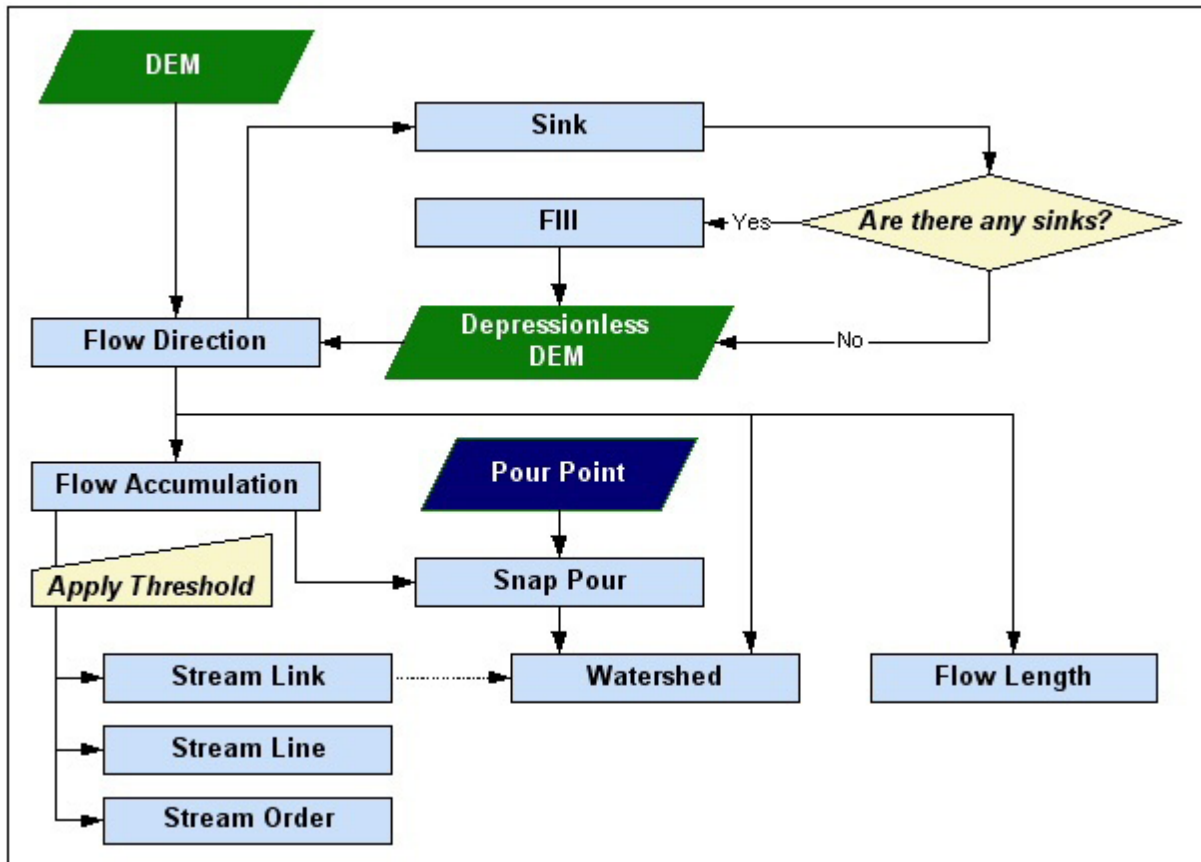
DEM

Sink

Are there any sinks?

Yes

Fill

No

Flow Direction

Depressionless DEM

Flow Accumulation

Pour Point

Apply Threshold

Snap Pour

Stream Link

Watershed

Flow Length

Stream Line

Stream Order